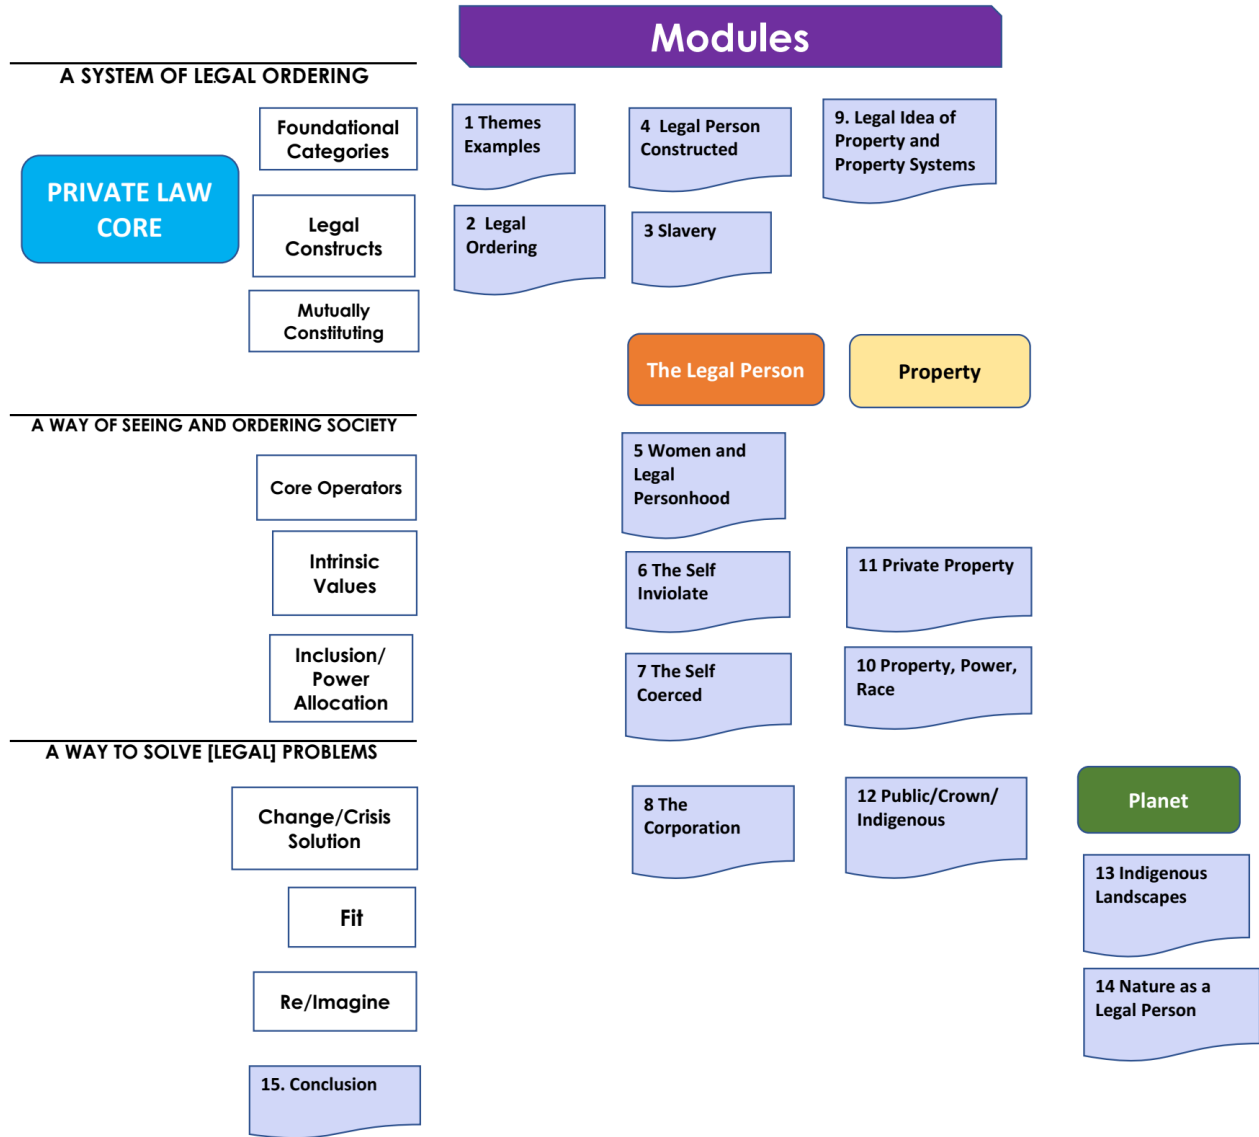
Modules

A SYSTEM OF LEGAL ORDERING

PRIVATE LAW CORE

Foundational Categories

Legal Constructs

Mutually Constituting

1 Themes Examples

2 Legal Ordering

4 Legal Person Constructed

3 Slavery

9. Legal Idea of Property and Property Systems

The Legal Person

Property

A WAY OF SEEING AND ORDERING SOCIETY

Core Operators

Intrinsic Values

Inclusion/ Power Allocation

5 Women and Legal Personhood

6 The Self Inviolate

7 The Self Coerced

11 Private Property

10 Property, Power, Race

A WAY TO SOLVE [LEGAL] PROBLEMS

Change/Crisis Solution

Fit

Re/Imagine

15. Conclusion

8 The Corporation

12 Public/Crown/ Indigenous

Planet

13 Indigenous Landscapes

14 Nature as a Legal Person